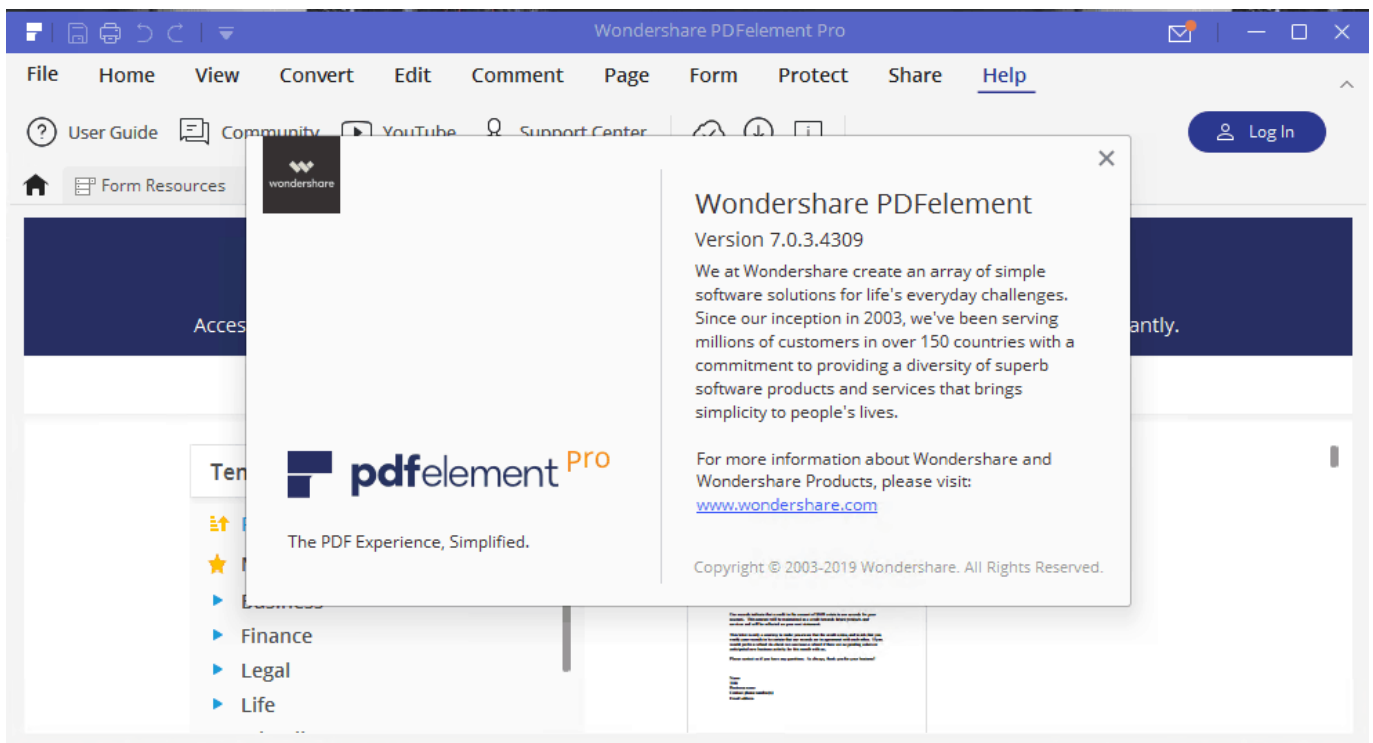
Wondershare PDFelement Pro

File Home View Convert Edit Comment Page Form Protect Share Help

User Guide Community YouTube Support Center

Log In

Form Resources

Acces

antly.

Ten

Business

Finance

Legal

Life

wondershare

pdfelement Pro

The PDF Experience, Simplified.

Wondershare PDFelement

Version 7.0.3.4309

We at Wondershare create an array of simple software solutions for life's everyday challenges. Since our inception in 2003, we've been serving millions of customers in over 150 countries with a commitment to providing a diversity of superb software products and services that brings simplicity to people's lives.

For more information about Wondershare and Wondershare Products, please visit:
www.wondershare.com

Copyright © 2003-2019 Wondershare. All Rights Reserved.